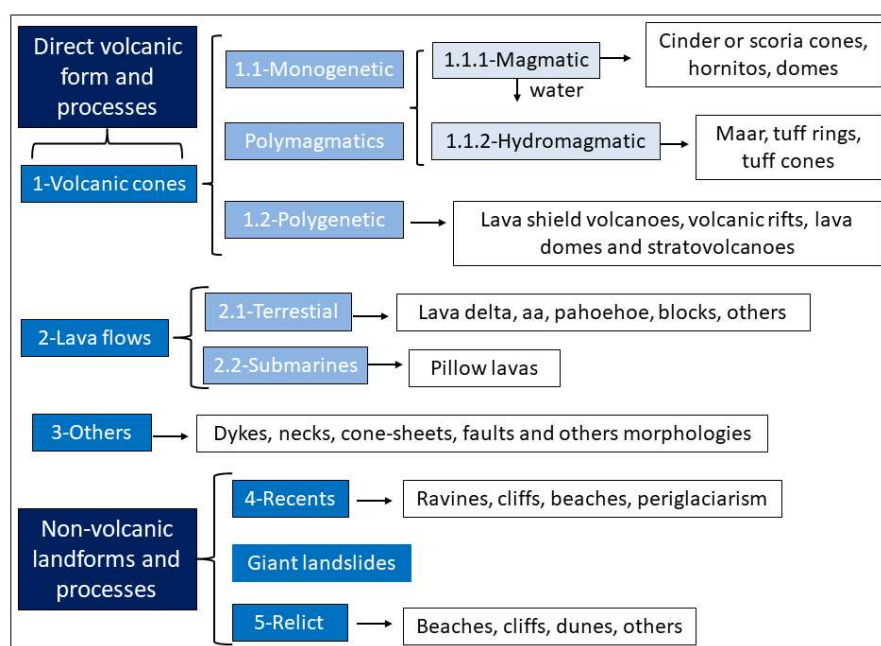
Direct volcanic form and processes

1-Volcanic cones

1.1-Monogenetic

Polymagmatics

1.1.1-Magmatic

water

1.1.2-Hydromagmatic

Cinder or scoria cones, hornitos, domes

Maar, tuff rings, tuff cones

1.2-Polygenetic

Lava shield volcanoes, volcanic rifts, lava domes and stratovolcanoes

2-Lava flows

2.1-Terrestial

Lava delta, aa, pahoehoe, blocks, others

2.2-Submarines

Pillow lavas

3-Others

Dykes, necks, cone-sheets, faults and others morphologies

Non-volcanic landforms and processes

4-Recents

Ravines, cliffs, beaches, periglaciarism

Giant landslides

5-Relict

Beaches, cliffs, dunes, others